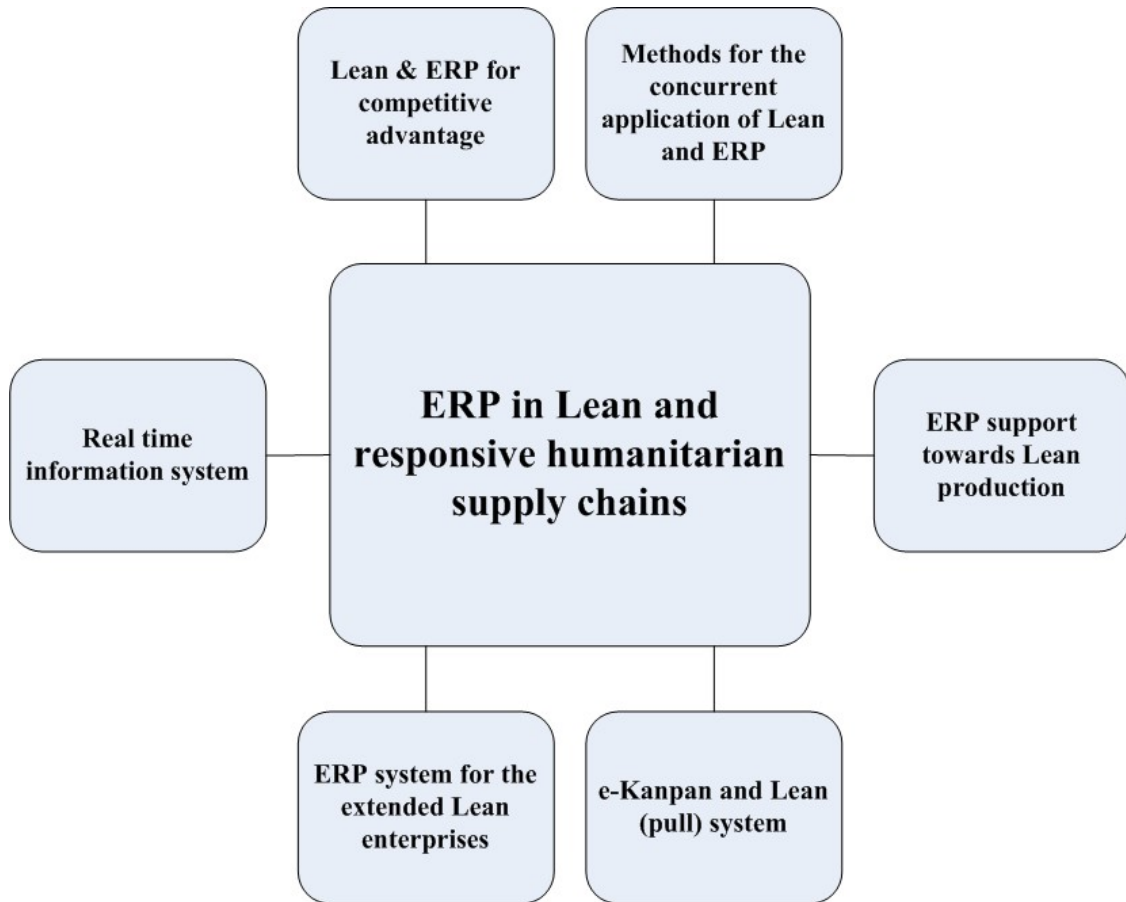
Lean & ERP for competitive advantage

Methods for the concurrent application of Lean and ERP

Real time information system

ERP in Lean and responsive humanitarian supply chains

ERP support towards Lean production

ERP system for the extended Lean enterprises

e-Kanpan and Lean (pull) system